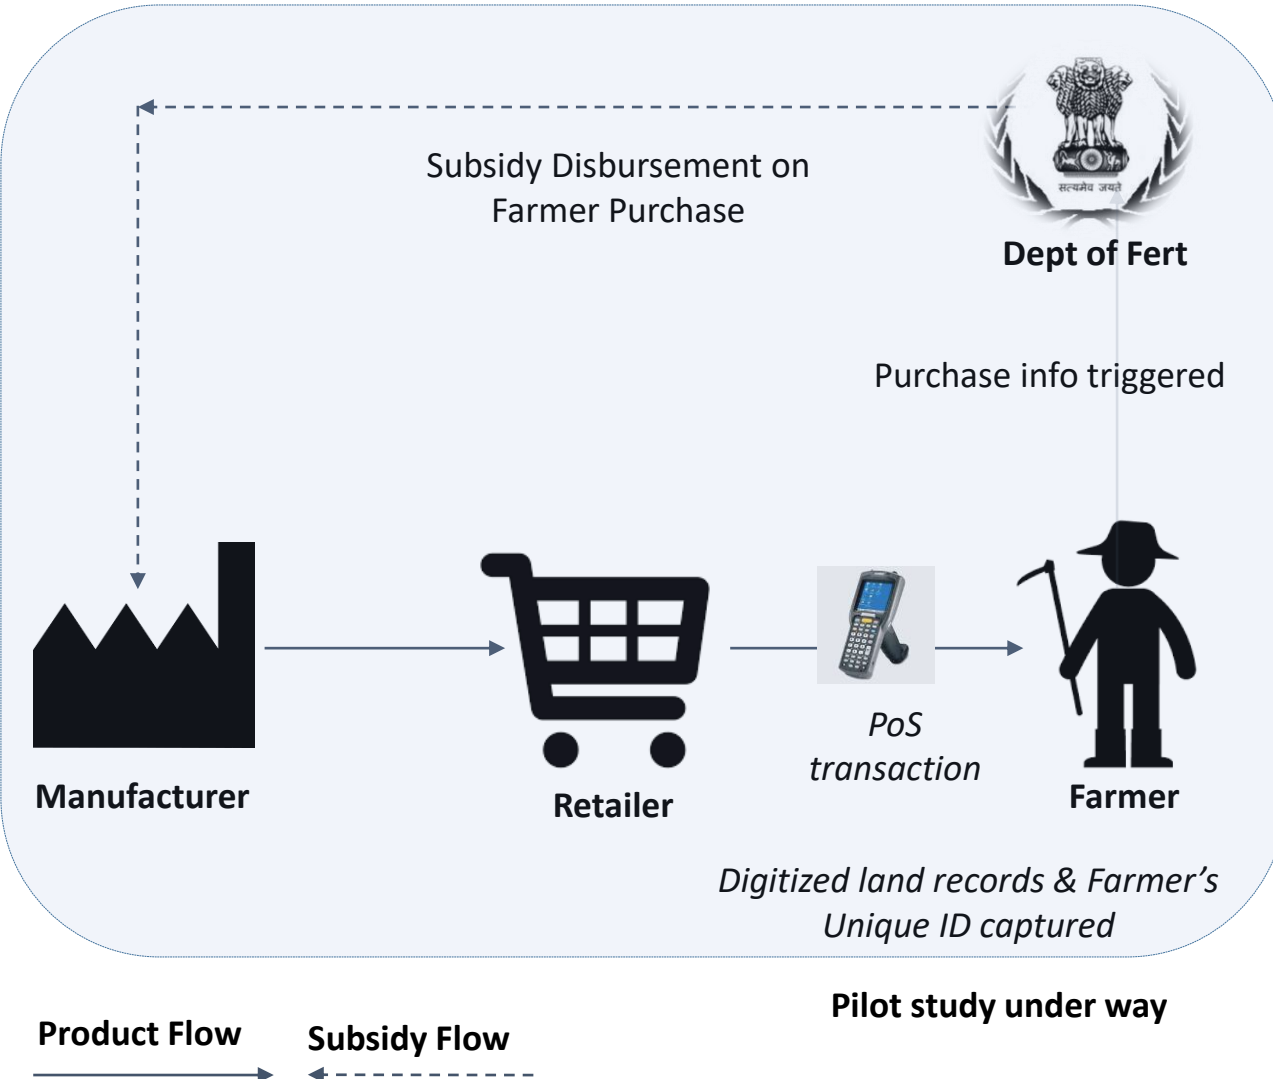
सत्यमेव जयते

Dept of Fert

Subsidy Disbursement on Farmer Purchase

Purchase info triggered

Manufacturer

Retailer

PoS transaction

Farmer

Digitized land records & Farmer's Unique ID captured

Pilot study under way

Product Flow

Subsidy Flow